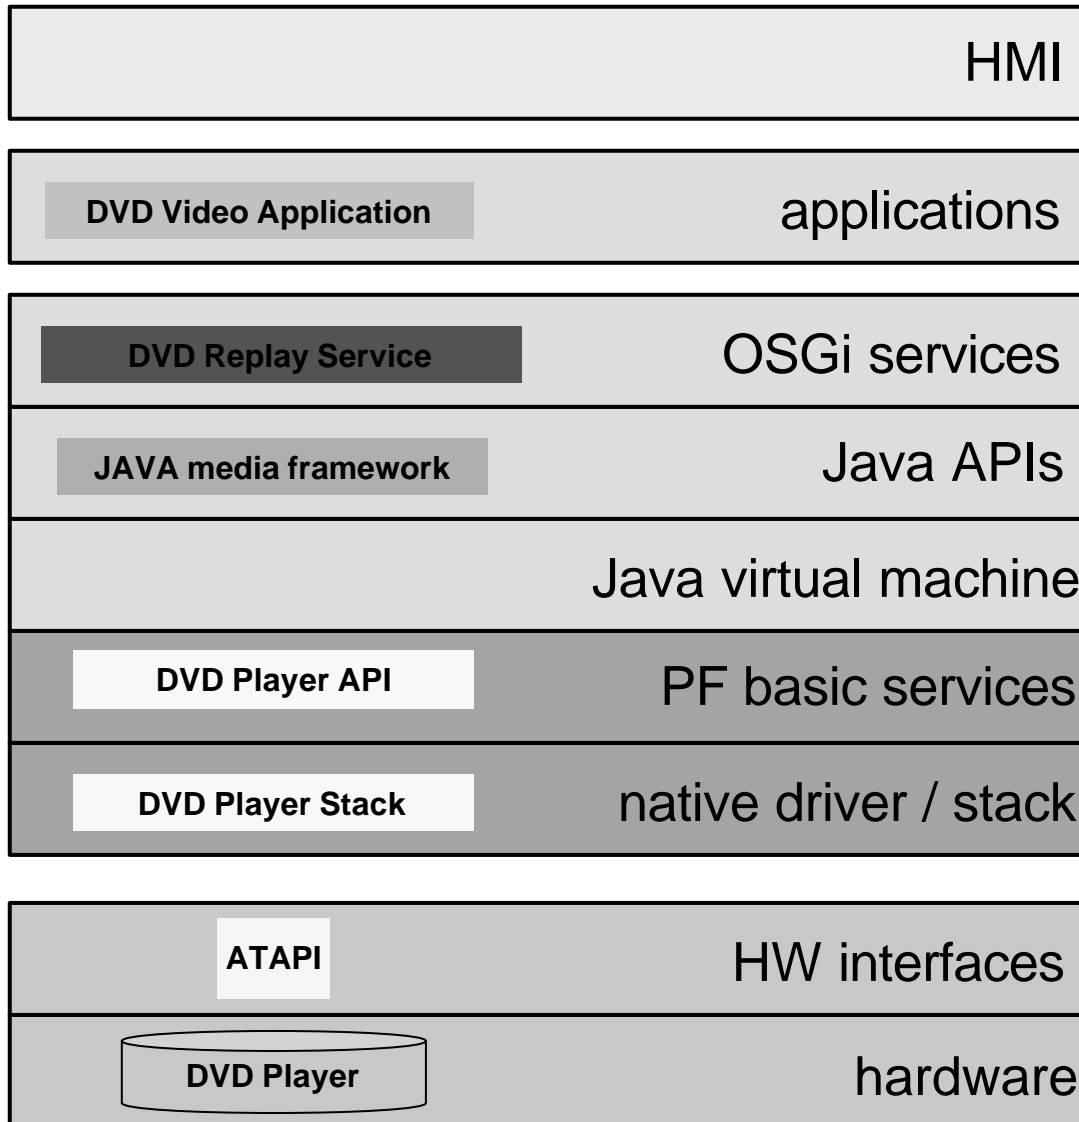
HMI

DVD Video Application

applications

DVD Replay Service

OSGi services

JAVA media framework

Java APIs

Java virtual machine

DVD Player API

PF basic services

DVD Player Stack

native driver / stack

ATAPI

HW interfaces

DVD Player

hardware